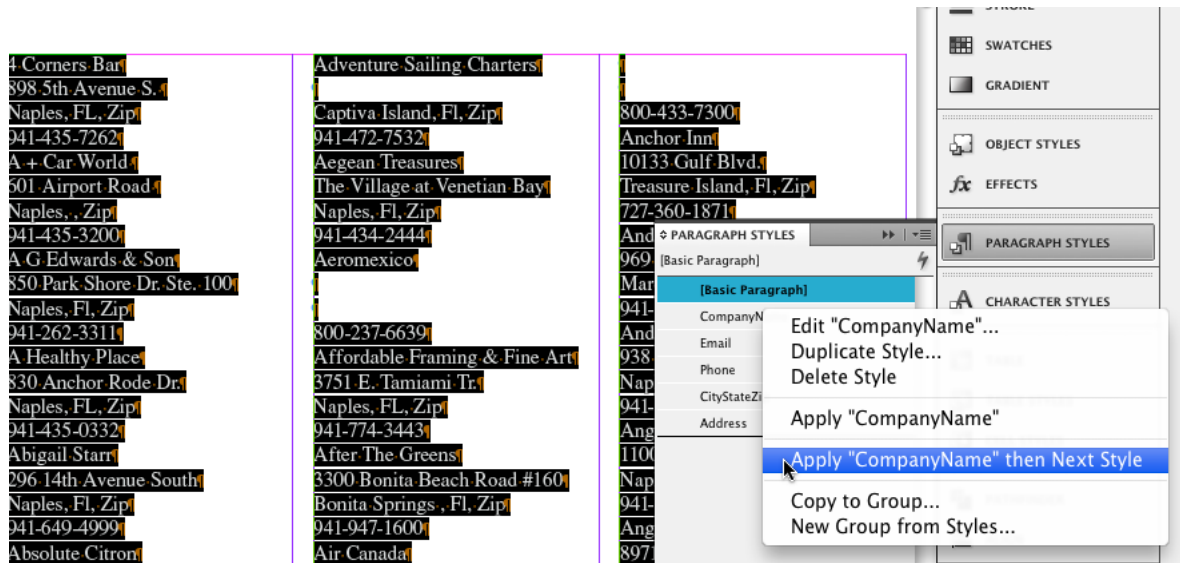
4 Corners Bar
898 5th Avenue S.
Naples, FL, Zip
941-435-7262
A + Car World
601 Airport Road
Naples, , Zip
941-435-3200
A G Edwards & Son
850 Park Shore Dr. Ste. 100
Naples, Fl, Zip
941-262-3311
A Healthy Place
830 Anchor Rode Dr.
Naples, FL, Zip
941-435-0332
Abigail Starr
296 14th Avenue South
Naples, Fl, Zip
941-649-4999
Absolute Citron

Adventure Sailing Charters

Captiva Island, Fl, Zip
941-472-7532
Aegean Treasures
The Village at Venetian Bay
Naples, Fl, Zip
941-434-2444
Aeromexico


800-237-6639
Affordable Framing & Fine Art
3751 E. Tamiami Tr.
Naples, FL, Zip
941-774-3443
After The Greens
3300 Bonita Beach Road #160
Bonita Springs , Fl, Zip
941-947-1600
Air Canada


800-433-7300
Anchor Inn
10133 Gulf Blvd.
Treasure Island, Fl, Zip
727-360-1871
And
969
Mar
941-
And
938
Nap
941-
Ang
1100
Nap
941-
Ang
8971

STROKE
SWATCHES
GRADIENT
OBJECT STYLES
EFFECTS
PARAGRAPH STYLES
CHARACTER STYLES

PARAGRAPH STYLES
[Basic Paragraph]
[Basic Paragraph]
CompanyN
Email
Phone
CityStateZi
Address

Edit "CompanyName"...
Duplicate Style...
Delete Style
Apply "CompanyName"
Apply "CompanyName" then Next Style
Copy to Group...
New Group from Styles...